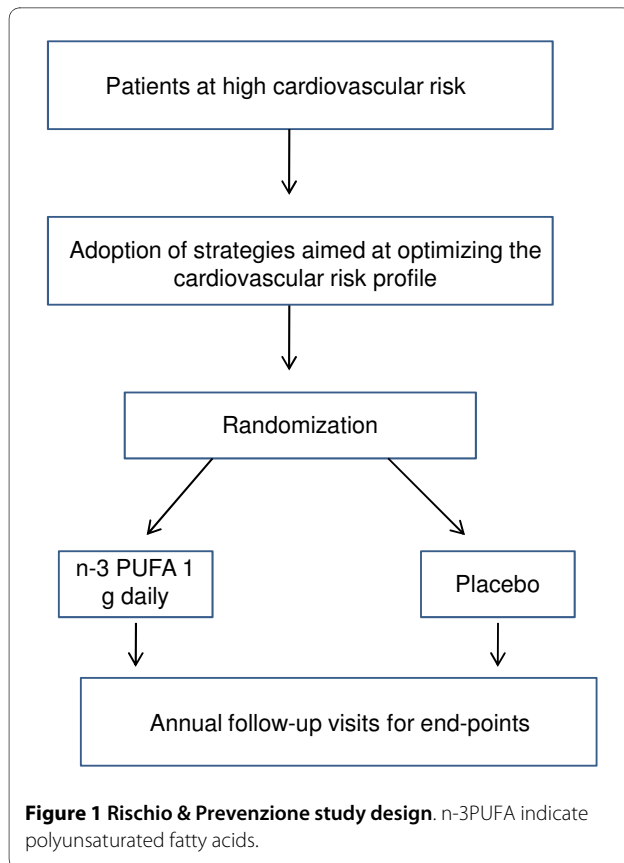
Patients at high cardiovascular risk

Adoption of strategies aimed at optimizing the cardiovascular risk profile

Randomization

n-3 PUFA 1 g daily

Placebo

Annual follow-up visits for end-points

**Figure 1 Rischio & Prevenzione study design**. n-3PUFA indicate polyunsaturated fatty acids.